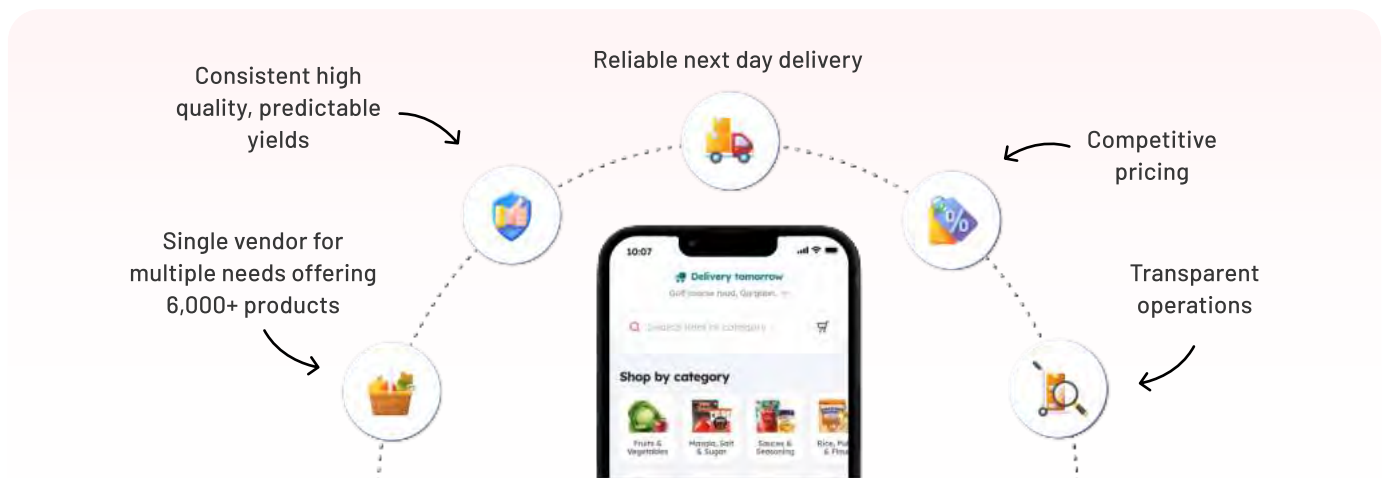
Reliable next day delivery

Consistent high quality, predictable yields

Competitive pricing

Single vendor for multiple needs offering 6,000+ products

Transparent operations

10:07

Delivery tomorrow

Golf course road, Gurgaon

Search items or category

Shop by category

Fruits & Vegetables

Masala, Salt & Sugar

Sauces & Seasoning

Rice, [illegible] & Flou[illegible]